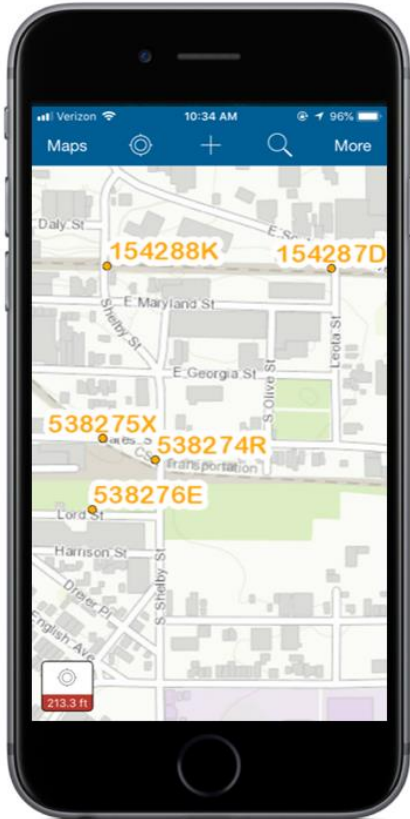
Verizon
10:34 AM
96%
Maps
More
Daly St
E St
154288K
154287D
E Maryland St
Shelby St
Leota St
E Georgia St
S Olive St
538275X
538274R
CSX Transportation
538276E
Lord St
Harrison St
Dreier Pl
English Ave
S Shelby St
213.3 ft